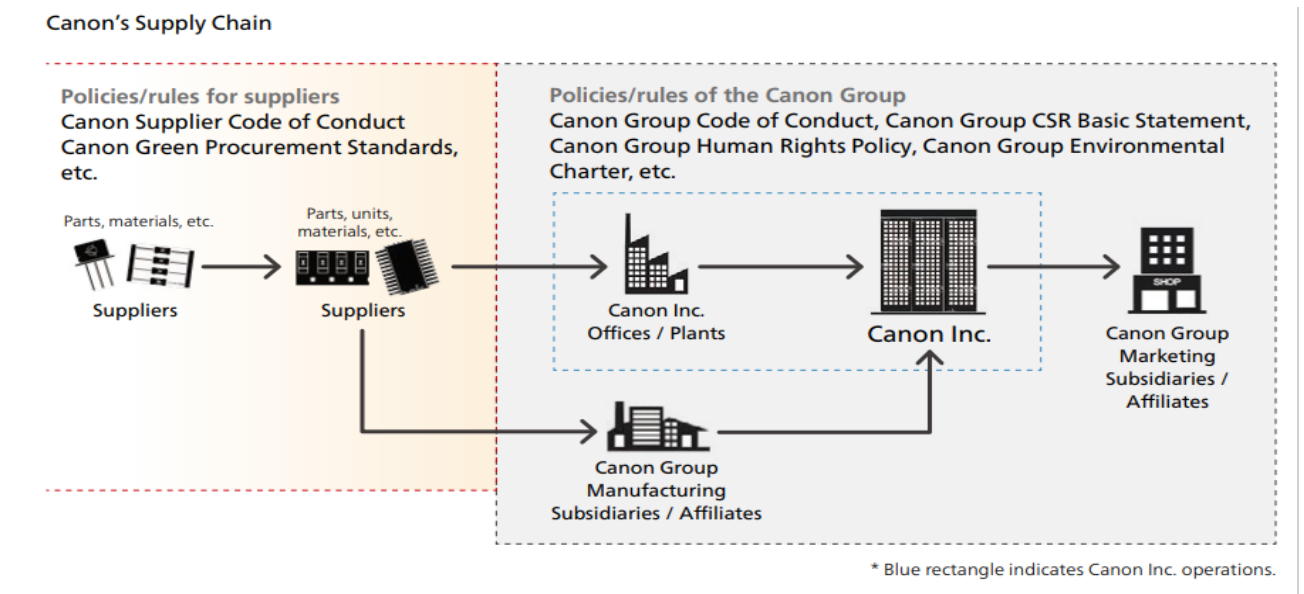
Canon's Supply Chain

Policies/rules for suppliers
Canon Supplier Code of Conduct
Canon Green Procurement Standards, etc.

Policies/rules of the Canon Group
Canon Group Code of Conduct, Canon Group CSR Basic Statement, Canon Group Human Rights Policy, Canon Group Environmental Charter, etc.

Parts, materials, etc.

Suppliers

Parts, units, materials, etc.

Suppliers

Canon Inc. Offices / Plants

Canon Inc.

SHOP

Canon Group Marketing Subsidiaries / Affiliates

Canon Group Manufacturing Subsidiaries / Affiliates

* Blue rectangle indicates Canon Inc. operations.